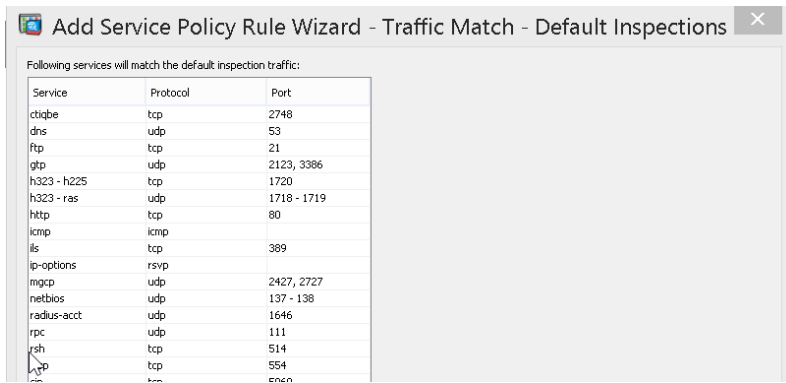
Add Service Policy Rule Wizard - Traffic Match - Default Inspections

Following services will match the default inspection traffic:

| Service | Protocol | Port |
|---|---|---|
| ctiqbe | tcp | 2748 |
| dns | udp | 53 |
| ftp | tcp | 21 |
| gtp | udp | 2123, 3386 |
| h323 - h225 | tcp | 1720 |
| h323 - ras | udp | 1718 - 1719 |
| http | tcp | 80 |
| icmp | icmp | |
| ils | tcp | 389 |
| ip-options | rsvp | |
| mgcp | udp | 2427, 2727 |
| netbios | udp | 137 - 138 |
| radius-acct | udp | 1646 |
| rpc | udp | 111 |
| rsh | tcp | 514 |
| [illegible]p | tcp | 554 |
| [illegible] | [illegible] | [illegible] |